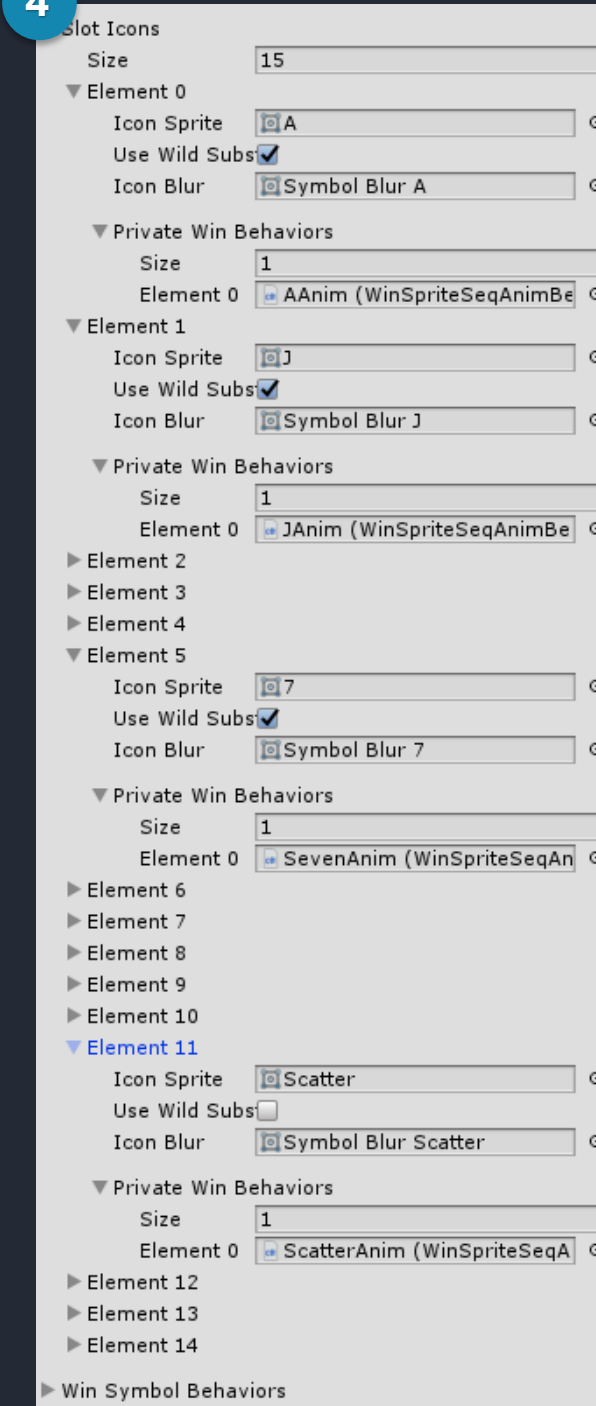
4

Slot Icons
Size 15
Element 0
Icon Sprite A
Use Wild Subs
Icon Blur Symbol Blur A
Private Win Behaviors
Size 1
Element 0 AAnim (WinSpriteSeqAnimBe
Element 1
Icon Sprite J
Use Wild Subs
Icon Blur Symbol Blur J
Private Win Behaviors
Size 1
Element 0 JAnim (WinSpriteSeqAnimBe
Element 2
Element 3
Element 4
Element 5
Icon Sprite 7
Use Wild Subs
Icon Blur Symbol Blur 7
Private Win Behaviors
Size 1
Element 0 SevenAnim (WinSpriteSeqAn
Element 6
Element 7
Element 8
Element 9
Element 10
Element 11
Icon Sprite Scatter
Use Wild Subs
Icon Blur Symbol Blur Scatter
Private Win Behaviors
Size 1
Element 0 ScatterAnim (WinSpriteSeqA
Element 12
Element 13
Element 14
Win Symbol Behaviors